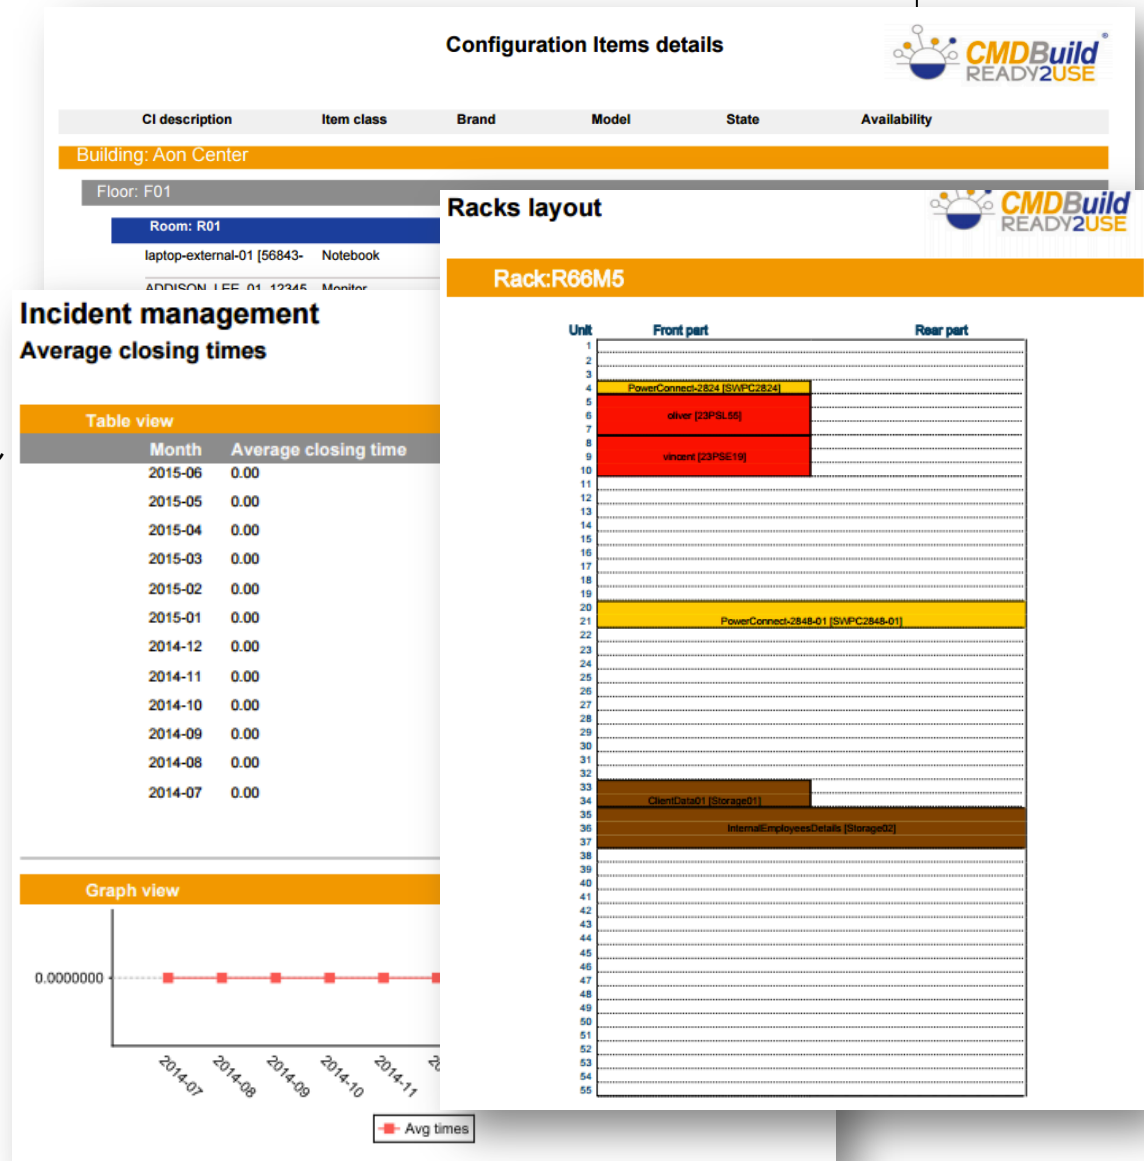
Configuration Items details

CMDBuild READY2USE

| CI description | Item class | Brand | Model | State | Availability |
|---|---|---|---|---|---|

Building: Aon Center

Floor: F01

Room: R01

laptop-external-01 [56843- Notebook

ADDISON_LEE_01_12345 Monitor

Incident management

Average closing times

Table view

| Month | Average closing time |
|---|---|
| 2015-06 | 0.00 |
| 2015-05 | 0.00 |
| 2015-04 | 0.00 |
| 2015-03 | 0.00 |
| 2015-02 | 0.00 |
| 2015-01 | 0.00 |
| 2014-12 | 0.00 |
| 2014-11 | 0.00 |
| 2014-10 | 0.00 |
| 2014-09 | 0.00 |
| 2014-08 | 0.00 |
| 2014-07 | 0.00 |

Graph view

0.0000000

2014-07 2014-08 2014-09 2014-10 2014-11 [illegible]

Avg times

Racks layout

CMDBuild READY2USE

Rack:R66M5

Unit Front part Rear part

1 2 3 4 5 6 7 8 9 10 11 12 13 14 15 16 17 18 19 20 21 22 23 24 25 26 27 28 29 30 31 32 33 34 35 36 37 38 39 40 41 42 43 44 45 46 47 48 49 50 51 52 53 54 55

PowerConnect-2824 [SWPC2824]

oliver [23PSL55]

vincent [23PSE19]

PowerConnect-2848-01 [SWPC2848-01]

ClientData01 [Storage01]

InternalEmployeesDetails [Storage02]